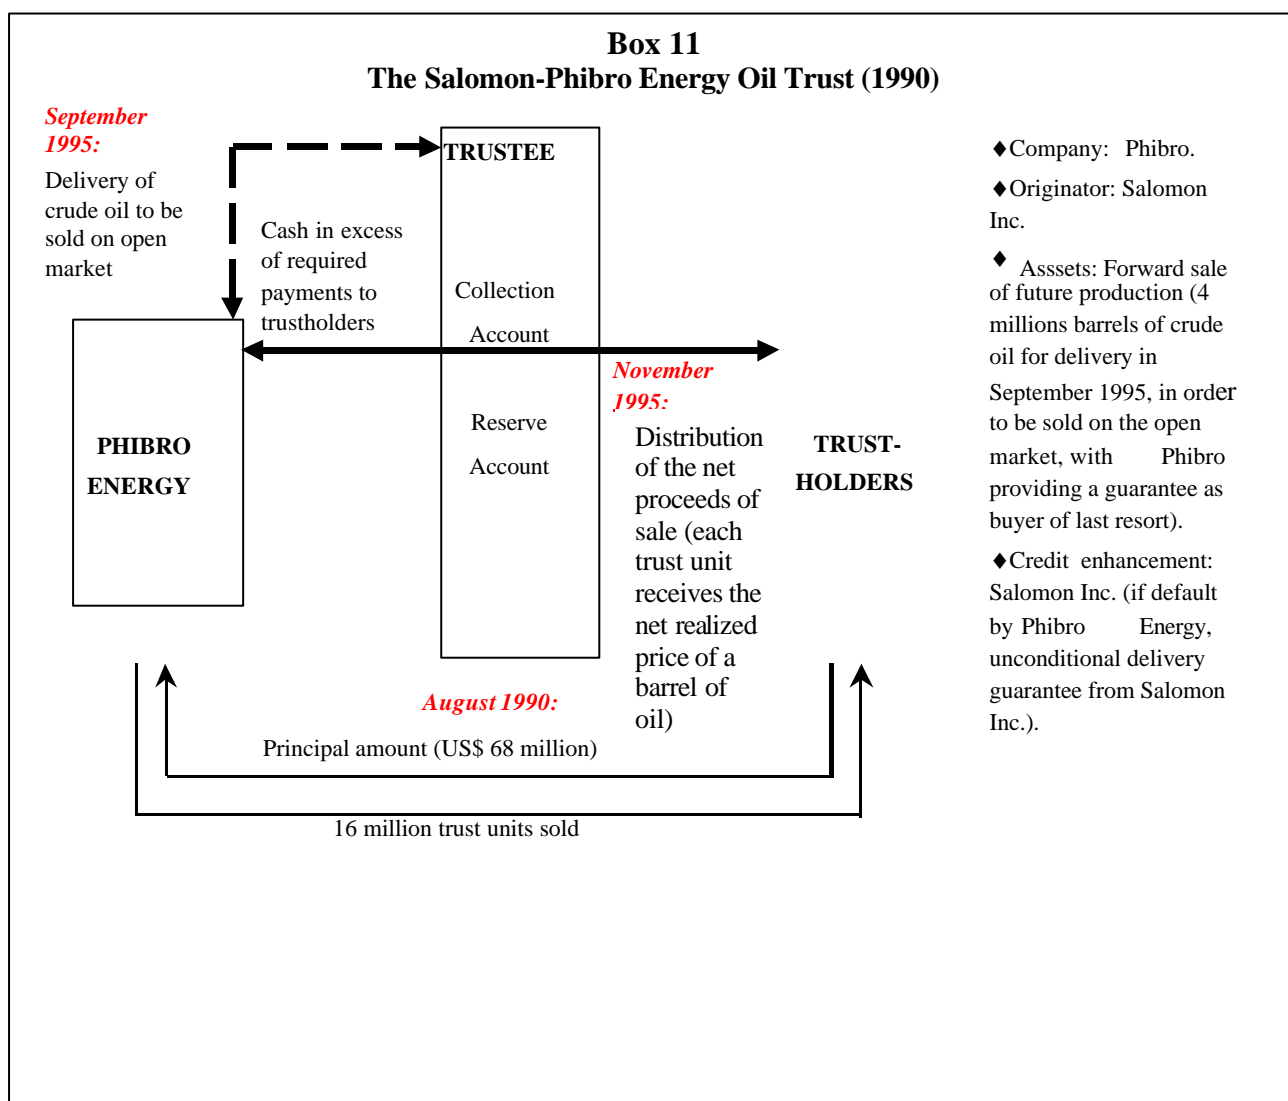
Box 11
The Salomon-Phibro Energy Oil Trust (1990)

September 1995:
Delivery of crude oil to be sold on open market

TRUSTEE

Cash in excess of required payments to trustholders

Collection Account

Reserve Account

PHIBRO ENERGY

November 1995:
Distribution of the net proceeds of sale (each trust unit receives the net realized price of a barrel of oil)

TRUST-HOLDERS

August 1990:
Principal amount (US$ 68 million)

16 million trust units sold

♦Company: Phibro.

♦Originator: Salomon Inc.

♦ Asssets: Forward sale of future production (4 millions barrels of crude oil for delivery in September 1995, in order to be sold on the open market, with Phibro providing a guarantee as buyer of last resort).

♦Credit enhancement: Salomon Inc. (if default by Phibro Energy, unconditional delivery guarantee from Salomon Inc.).